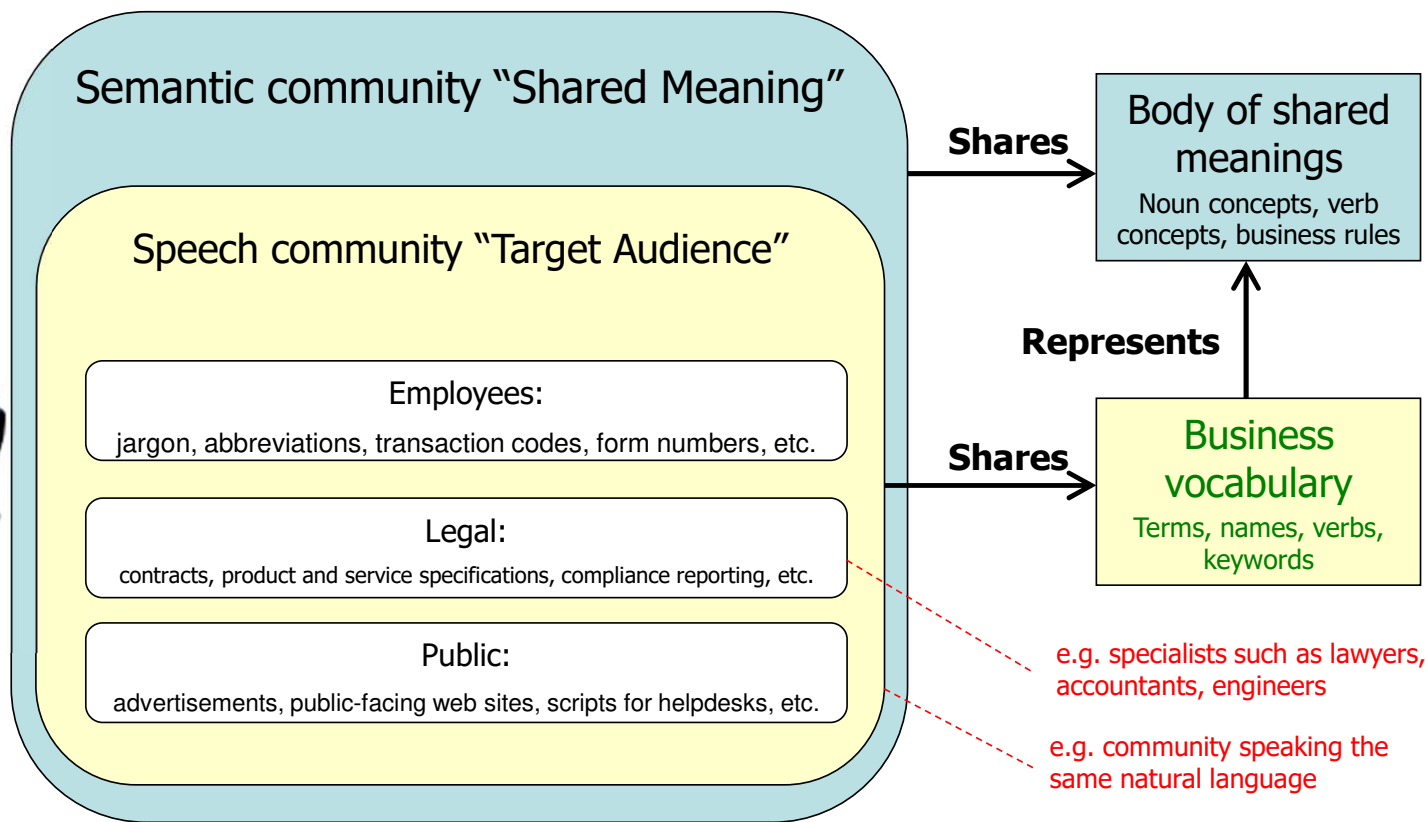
Semantic community “Shared Meaning”

Speech community “Target Audience”

Employees:

jargon, abbreviations, transaction codes, form numbers, etc.

Legal:

contracts, product and service specifications, compliance reporting, etc.

Public:

advertisements, public-facing web sites, scripts for helpdesks, etc.

Shares

Body of shared meanings

Noun concepts, verb concepts, business rules

Represents

Shares

Business vocabulary

Terms, names, verbs, keywords

e.g. specialists such as lawyers, accountants, engineers

e.g. community speaking the same natural language